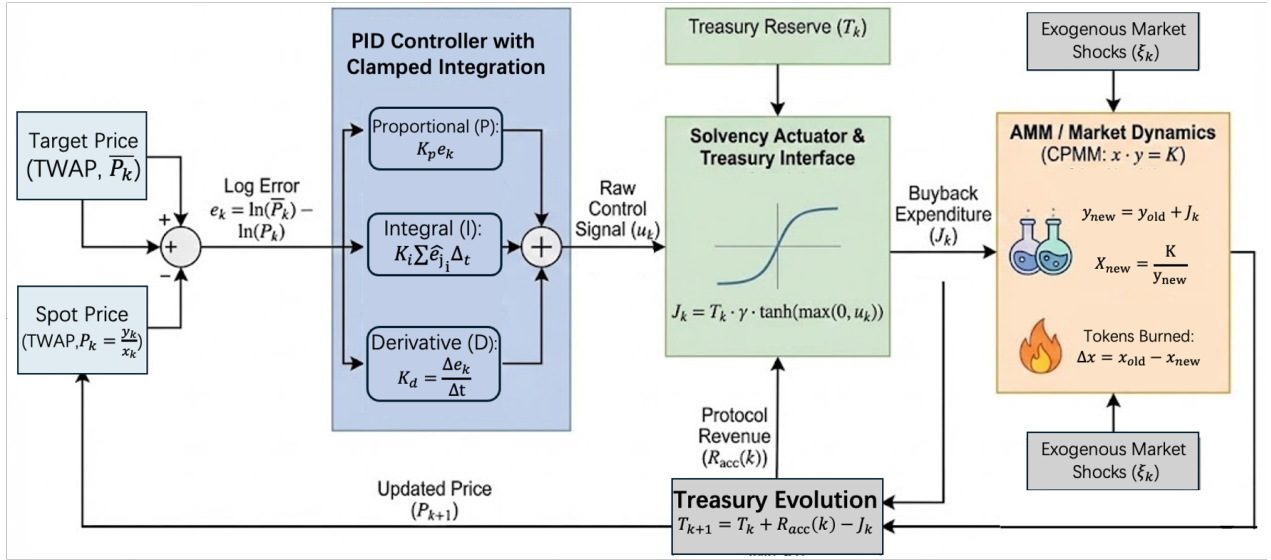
PID Controller with Clamped Integration

Treasury Reserve ($T_k$)

Exogenous Market Shocks ($\xi_k$)

Target Price (TWAP, $\overline{P_k}$)

+

+

−

Log Error $e_k = \ln(\overline{P}_k) - \ln(P_k)$

Spot Price (TWAP, $P_k = \frac{y_k}{x_k}$)

Proportional (P): $K_p e_k$

Integral (I): $K_i \sum \hat{e}_{\text{j}_\text{i}} \Delta_t$

Derivative (D): $K_d = \frac{\Delta e_k}{\Delta \text{t}}$

+

Raw Control Signal ($u_k$)

Solvency Actuator & Treasury Interface

$J_k = T_k \cdot \gamma \cdot \tanh(\max(0, u_k))$

Buyback Expenditure ($J_k$)

AMM / Market Dynamics (CPMM: $x \cdot y = K$)

$y_{new} = y_{old} + J_k$

$X_{new} = \frac{\text{K}}{\text{y}_{\text{new}}}$

Tokens Burned: $\Delta x = x_{old} - x_{new}$

Exogenous Market Shocks ($\xi_k$)

Protocol Revenue ($R_{\text{acc}}(k)$)

Updated Price ($P_{k+1}$)

Treasury Evolution

$T_{k+1} = T_k + R_{acc}(k) - J_k$